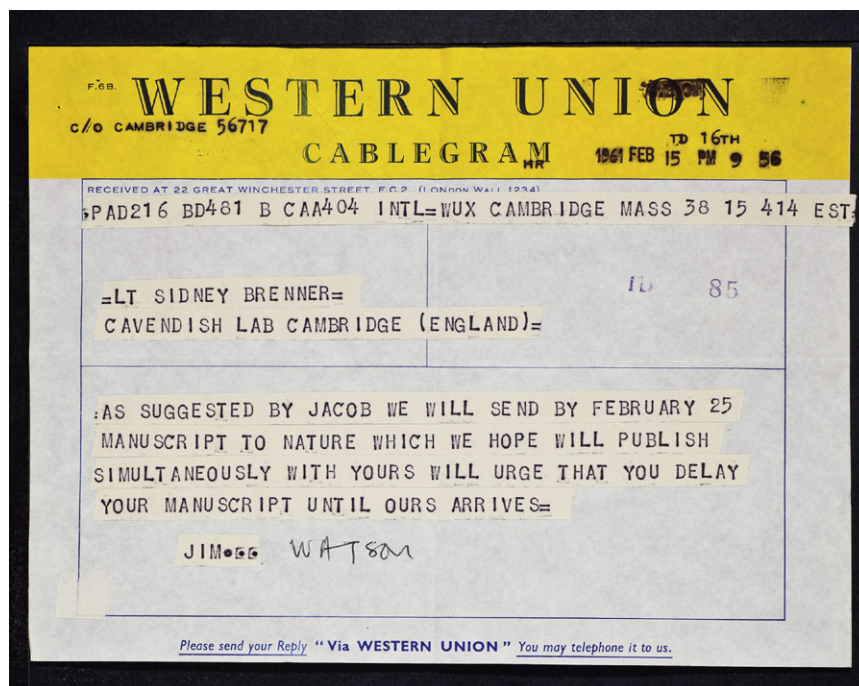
F.6B.
WESTERN UNION
c/o CAMBRIDGE 56717
CABLEGRAM
TD 16TH
HR
1961 FEB 15 PM 9 56

RECEIVED AT 22 GREAT WINCHESTER STREET, E.C.2 (LONDON WALL 1234)
5PAD216 BD481 B CAA404 INTL=WUX CAMBRIDGE MASS 38 15 414 EST

=LT SIDNEY BRENNER=
CAVENDISH LAB CAMBRIDGE (ENGLAND)=

ID 85

:AS SUGGESTED BY JACOB WE WILL SEND BY FEBRUARY 25 MANUSCRIPT TO NATURE WHICH WE HOPE WILL PUBLISH SIMULTANEOUSLY WITH YOURS WILL URGE THAT YOU DELAY YOUR MANUSCRIPT UNTIL OURS ARRIVES=

JIM.. WATSON

Please send your Reply "Via WESTERN UNION" You may telephone it to us.